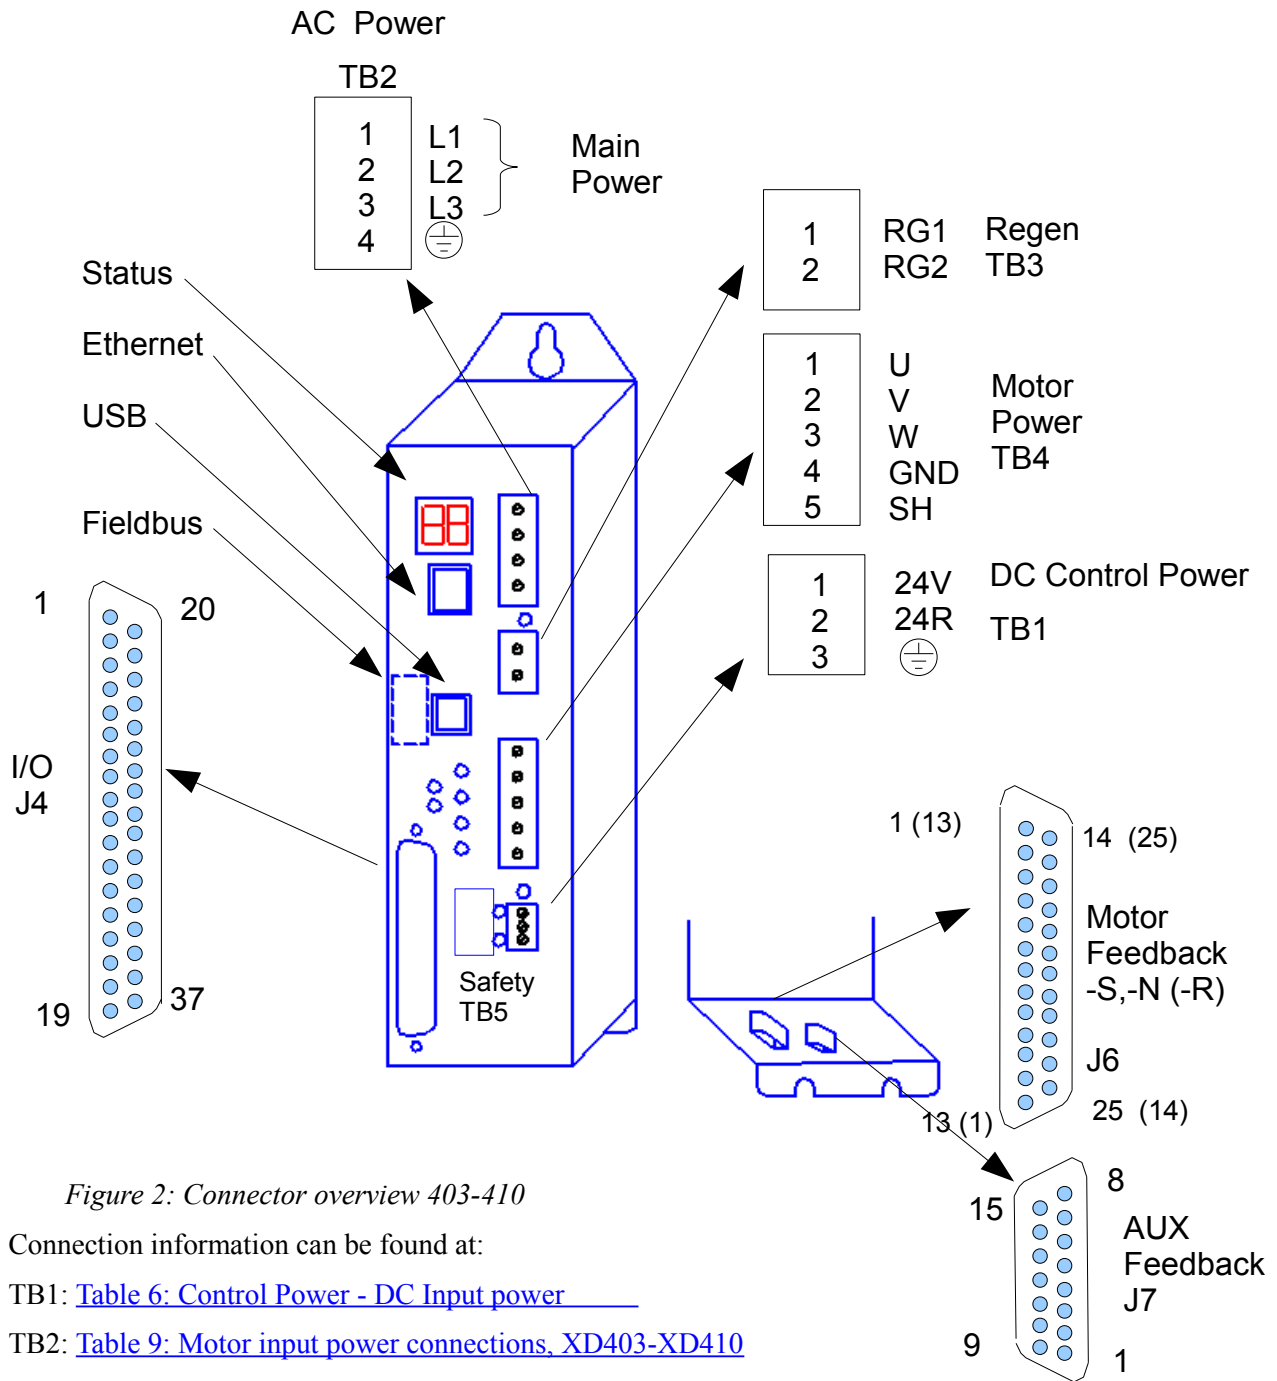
AC Power

TB2

1
2
3
4

L1
L2
L3

Main Power

1
2

RG1
RG2

Regen
TB3

Status

Ethernet

USB

Fieldbus

1
2
3
4
5

U
V
W
GND
SH

Motor Power
TB4

1
2
3

24V
24R

DC Control Power

TB1

1

20

I/O
J4

19

37

1 (13)

14 (25)

Motor Feedback -S,-N (-R)

J6

25 (14)

13 (1)

Safety
TB5

Figure 2: Connector overview 403-410

Connection information can be found at:

TB1: Table 6: Control Power - DC Input power

TB2: Table 9: Motor input power connections, XD403-XD410

8

15

AUX Feedback J7

9

1